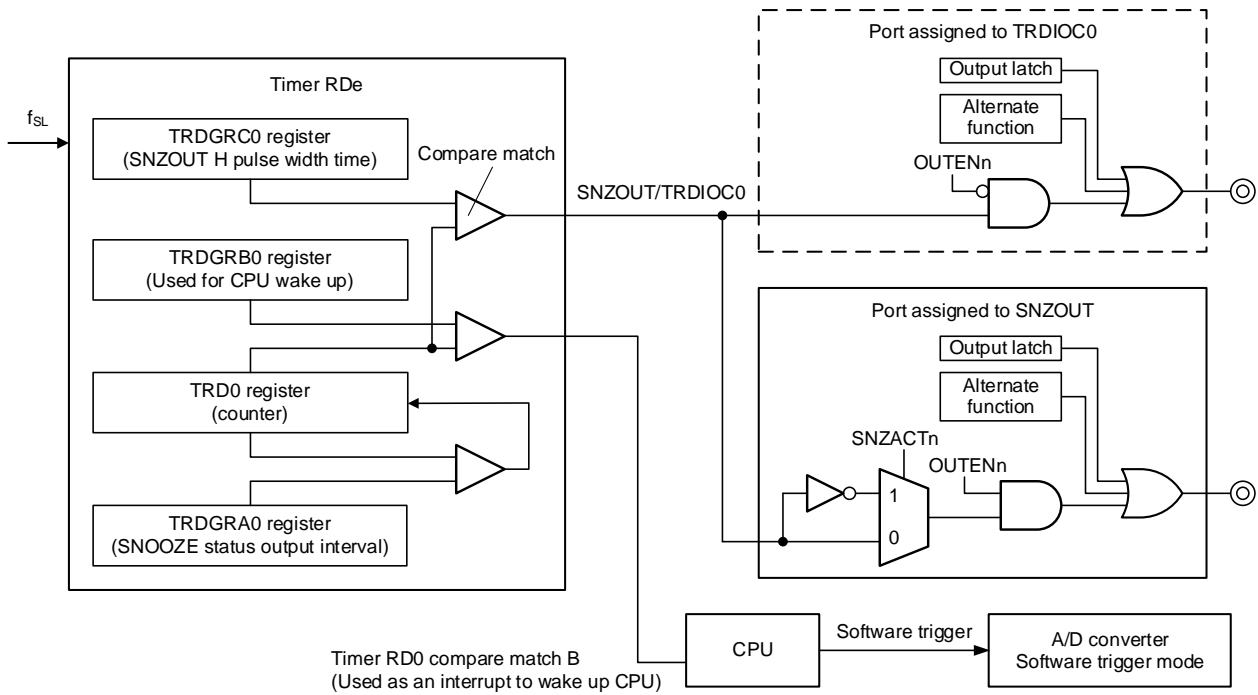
Port assigned to TRDIOC0

Timer RDe

$f_{SL}$

TRDGRC0 register
(SNZOUT H pulse width time)

Compare match

Output latch

Alternate function

OUTENn

SNZOUT/TRDIOC0

TRDGRB0 register
(Used for CPU wake up)

Port assigned to SNZOUT

Output latch

TRD0 register
(counter)

Alternate function

SNZACTn

OUTENn

1

0

TRDGRA0 register
(SNOOZE status output interval)

CPU

Software trigger

A/D converter
Software trigger mode

Timer RD0 compare match B
(Used as an interrupt to wake up CPU)